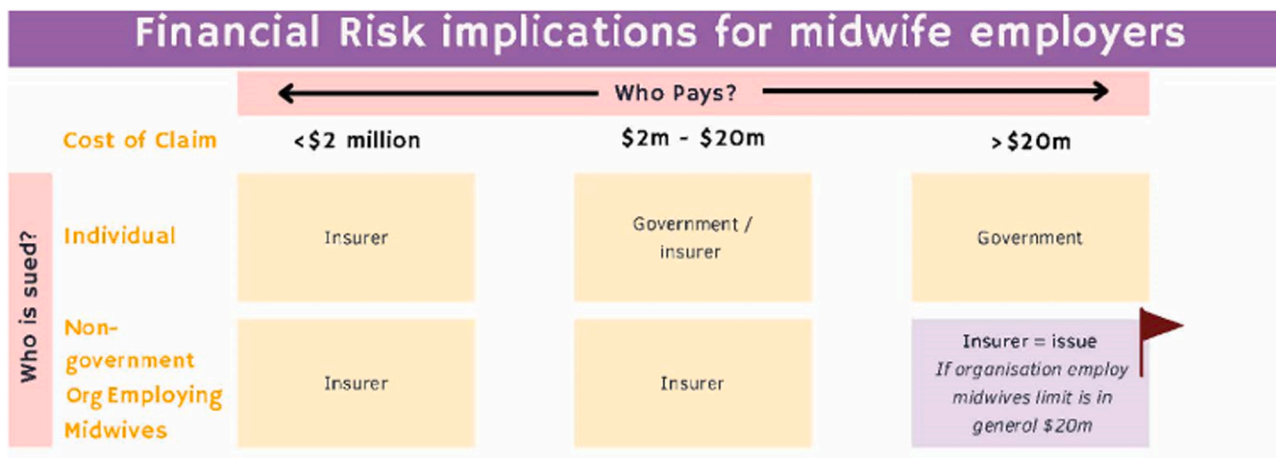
Financial Risk implications for midwife employers

Who Pays?

| | | <\$2 million | \$2m - \$20m | >\$20m |
|---|---|---|---|---|
| Who is sued? | Individual | Insurer | Government / insurer | Government |
| | Non-government Org Employing Midwives | Insurer | Insurer | Insurer = issue *If organisation employ midwives limit is in general \$20m* |

Cost of Claim